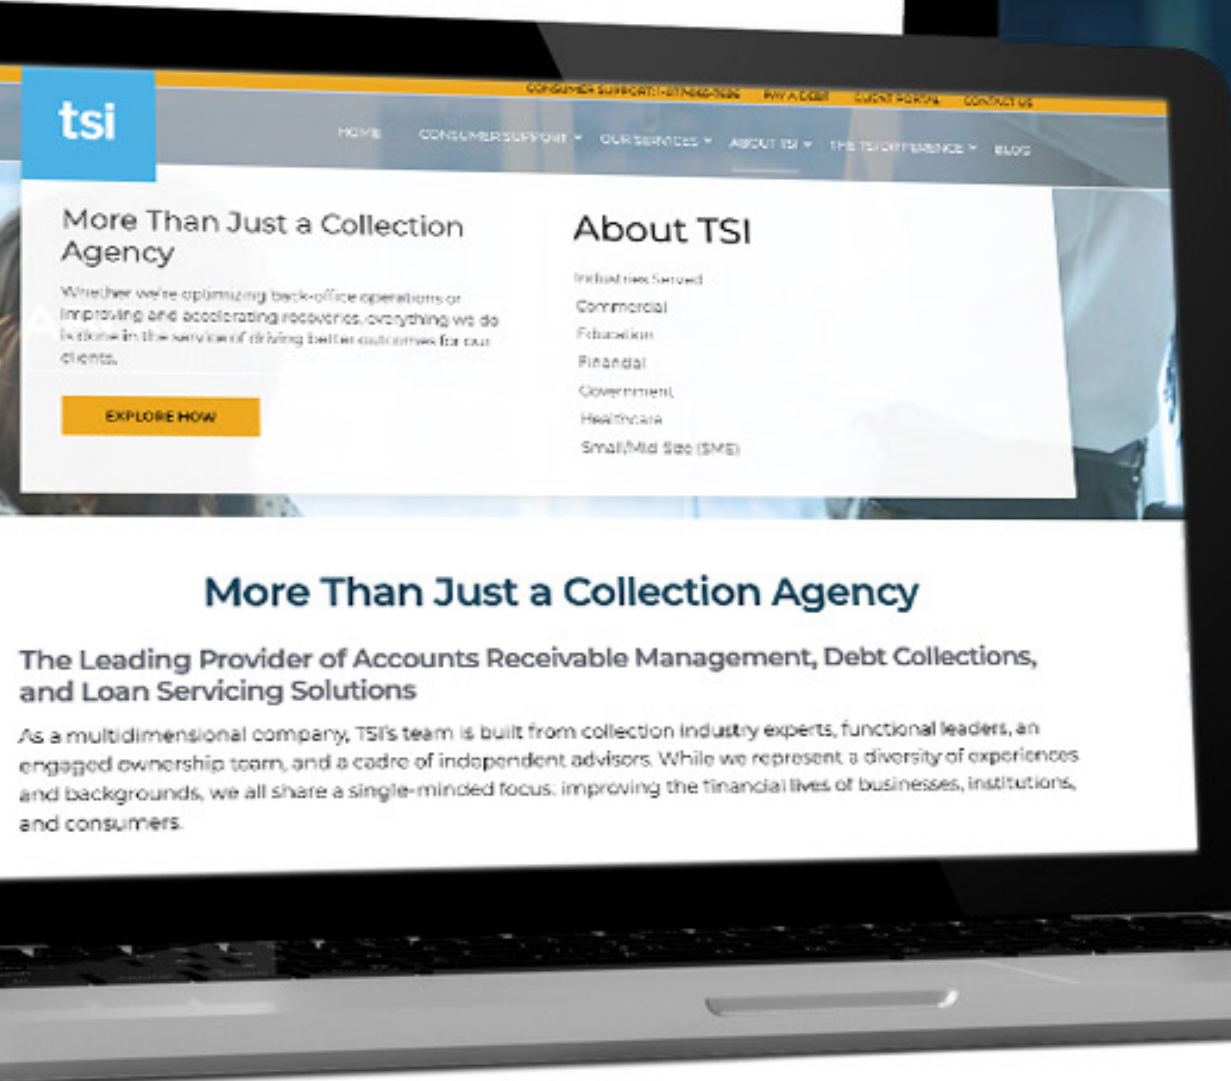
CONSUMER SUPPORT: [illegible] PAY A DEBT CLIENT PORTAL CONTACT US

tsi

HOME CONSUMER SUPPORT OUR SERVICES ABOUT TSI THE TSI DIFFERENCE BLOG

More Than Just a Collection Agency

Whether we're optimizing back-office operations or improving and accelerating recoveries, everything we do is done in the service of driving better outcomes for our clients.

EXPLORE HOW

About TSI

Industries Served
Commercial
Education
Financial
Government
Healthcare
Small/Mid Size (SME)

More Than Just a Collection Agency

The Leading Provider of Accounts Receivable Management, Debt Collections, and Loan Servicing Solutions

As a multidimensional company, TSI's team is built from collection industry experts, functional leaders, an engaged ownership team, and a cadre of independent advisors. While we represent a diversity of experiences and backgrounds, we all share a single-minded focus: improving the financial lives of businesses, institutions, and consumers.